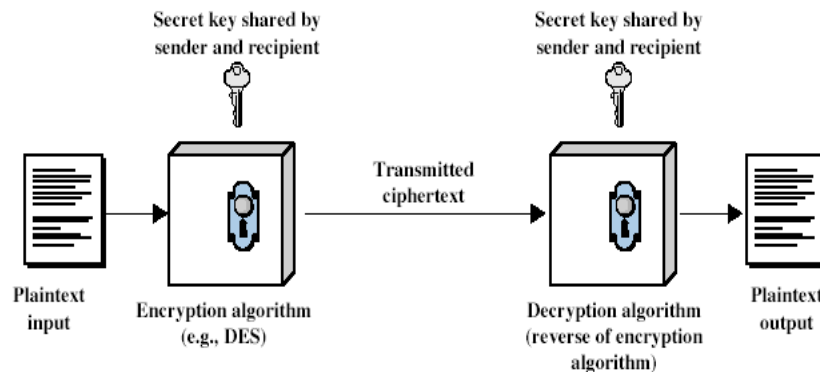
Secret key shared by sender and recipient

Secret key shared by sender and recipient

Transmitted ciphertext

Plaintext input

Encryption algorithm (e.g., DES)

Decryption algorithm (reverse of encryption algorithm)

Plaintext output